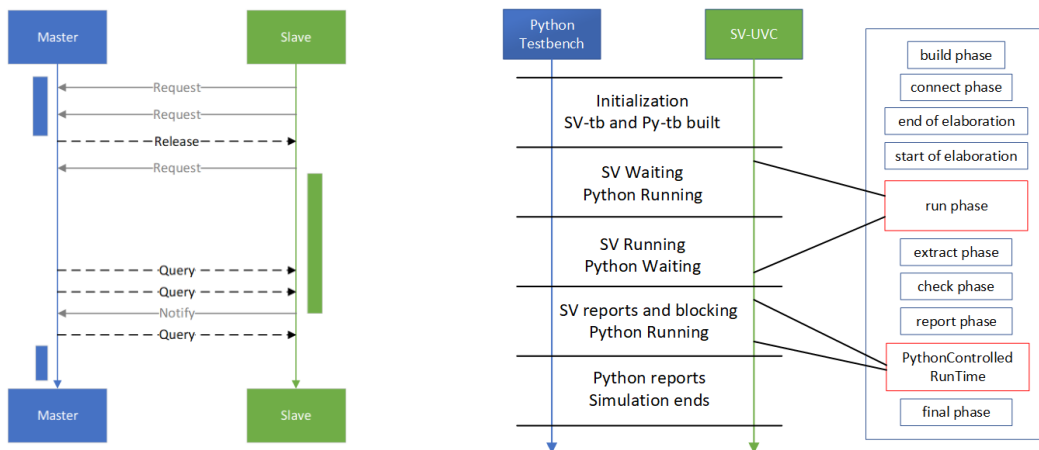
Master

Slave

Request

Request

Release

Request

Query

Query

Notify

Query

Master

Slave

Python Testbench

SV-UVC

Initialization
SV-tb and Py-tb built

SV Waiting
Python Running

SV Running
Python Waiting

SV reports and blocking
Python Running

Python reports
Simulation ends

build phase

connect phase

end of elaboration

start of elaboration

run phase

extract phase

check phase

report phase

PythonControlled RunTime

final phase